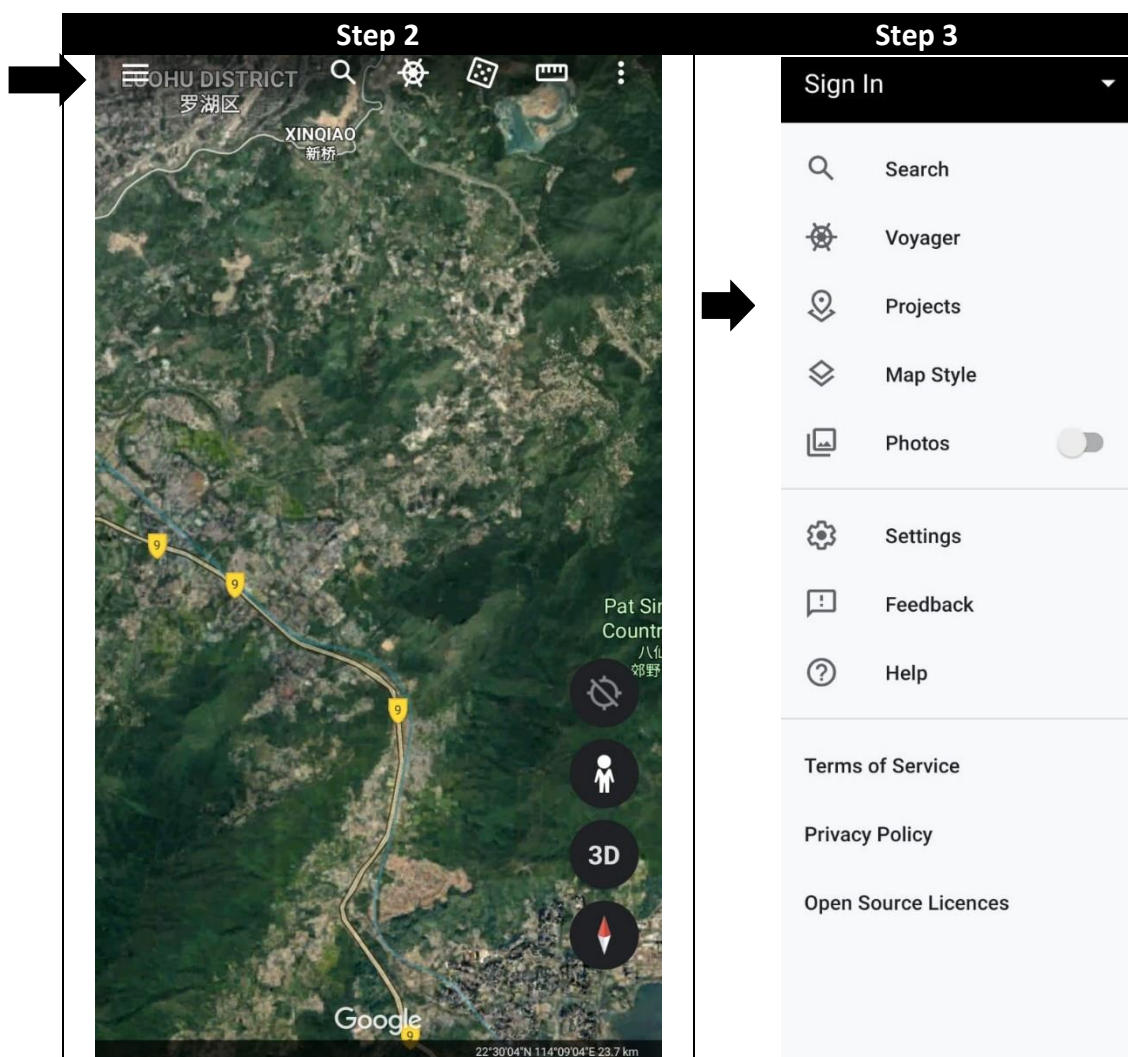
Step 2

LUOHU DISTRICT
罗湖区

XINQIAO
新桥

9

9

9

Pat Sin
Countr
八仙
郊野

3D

Google

22°30'04"N 114°09'04"E 23.7 km

Step 3

Sign In

Search

Voyager

Projects

Map Style

Photos

Settings

Feedback

Help

Terms of Service

Privacy Policy

Open Source Licences